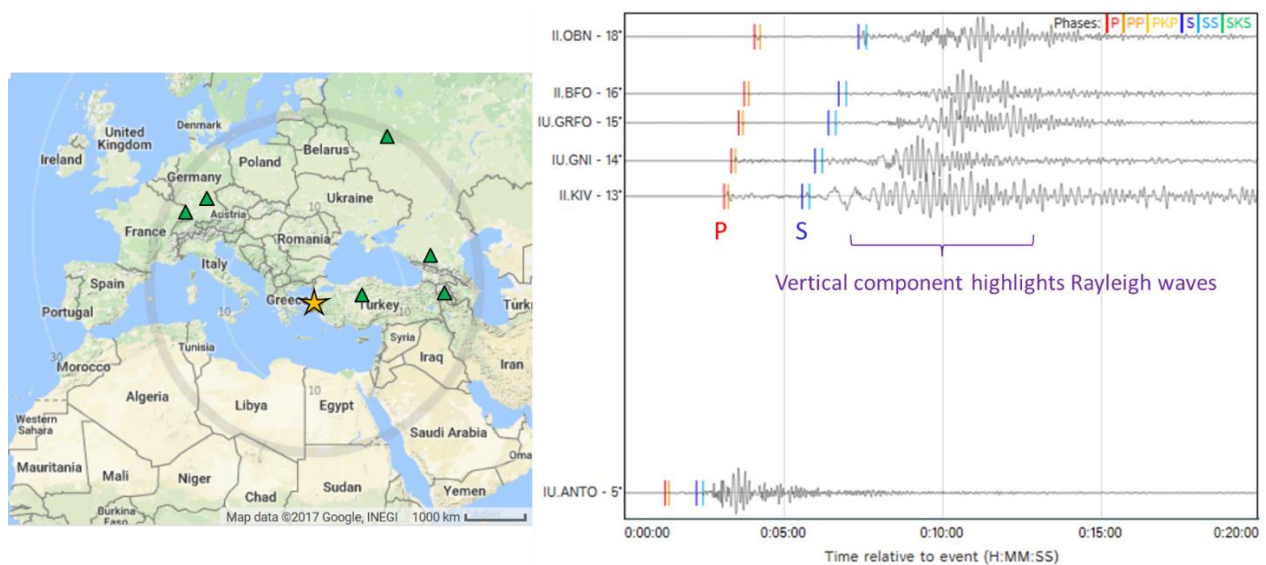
United Kingdom
Denmark
Ireland
Belarus
Poland
Germany
Ukraine
Austria
France
Romania
Italy
Spain
Portugal
Greece
Turkey
Türk
Tunisia
Syria
Morocco
Iraq
Iran
Algeria
Libya
Egypt
Western Sahara
Saudi Arabia
Mauritania
Mali
Niger
Chad
Sudan
Yemen
Oma
Burkina Faso
10
10
10
10
30
Map data ©2017 Google, INEGI 1000 km

Phases: P PP PKP S SS SKS
II.OBN - 18°
II.BFO - 16°
IU.GRFO - 15°
IU.GNI - 14°
II.KIV - 13°
P
S
Vertical component highlights Rayleigh waves
IU.ANTO - 5°
0:00:00
0:05:00
0:10:00
0:15:00
0:20:00
Time relative to event (H:MM:SS)